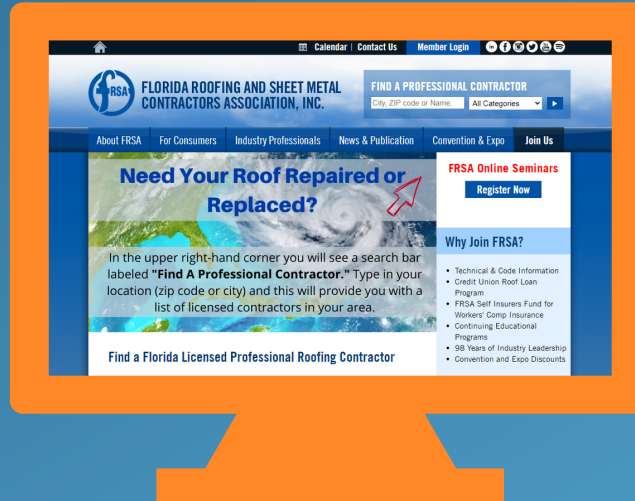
Calendar | Contact Us Member Login

FRSA FLORIDA ROOFING AND SHEET METAL CONTRACTORS ASSOCIATION, INC.

FIND A PROFESSIONAL CONTRACTOR
City, ZIP code or Name
All Categories

About FRSA | For Consumers | Industry Professionals | News & Publication | Convention & Expo | Join Us

Need Your Roof Repaired or Replaced?

In the upper right-hand corner you will see a search bar labeled **"Find A Professional Contractor."** Type in your location (zip code or city) and this will provide you with a list of licensed contractors in your area.

Find a Florida Licensed Professional Roofing Contractor

FRSA Online Seminars
Register Now

Why Join FRSA?

- Technical & Code Information
- Credit Union Roof Loan Program
- FRSA Self Insurers Fund for Workers' Comp Insurance
- Continuing Educational Programs
- 98 Years of Industry Leadership
- Convention and Expo Discounts